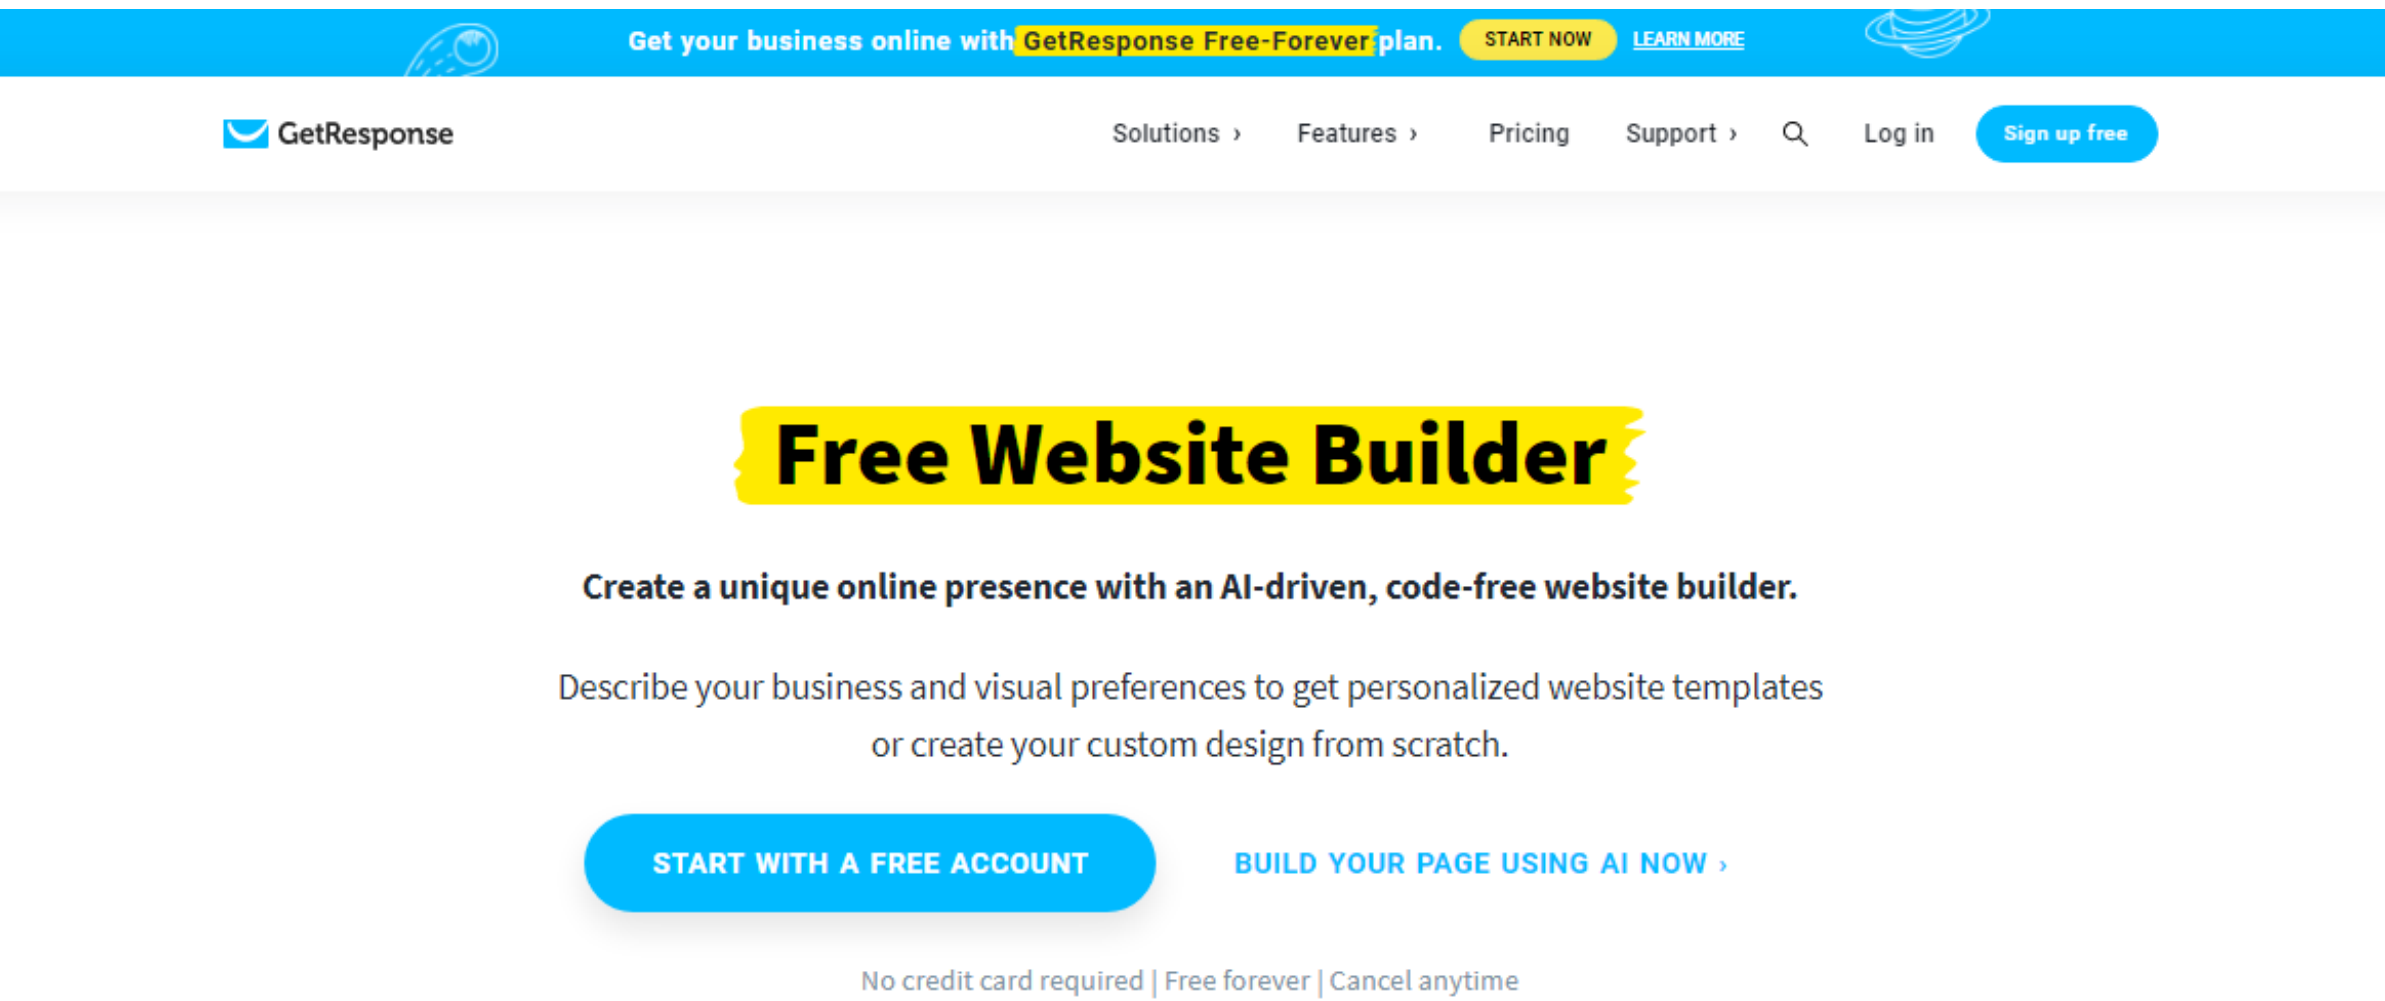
Get your business online with GetResponse Free-Forever plan. START NOW LEARN MORE

GetResponse

Solutions › Features › Pricing Support › Log in Sign up free

Free Website Builder

Create a unique online presence with an AI-driven, code-free website builder.

Describe your business and visual preferences to get personalized website templates or create your custom design from scratch.

START WITH A FREE ACCOUNT

BUILD YOUR PAGE USING AI NOW ›

No credit card required | Free forever | Cancel anytime